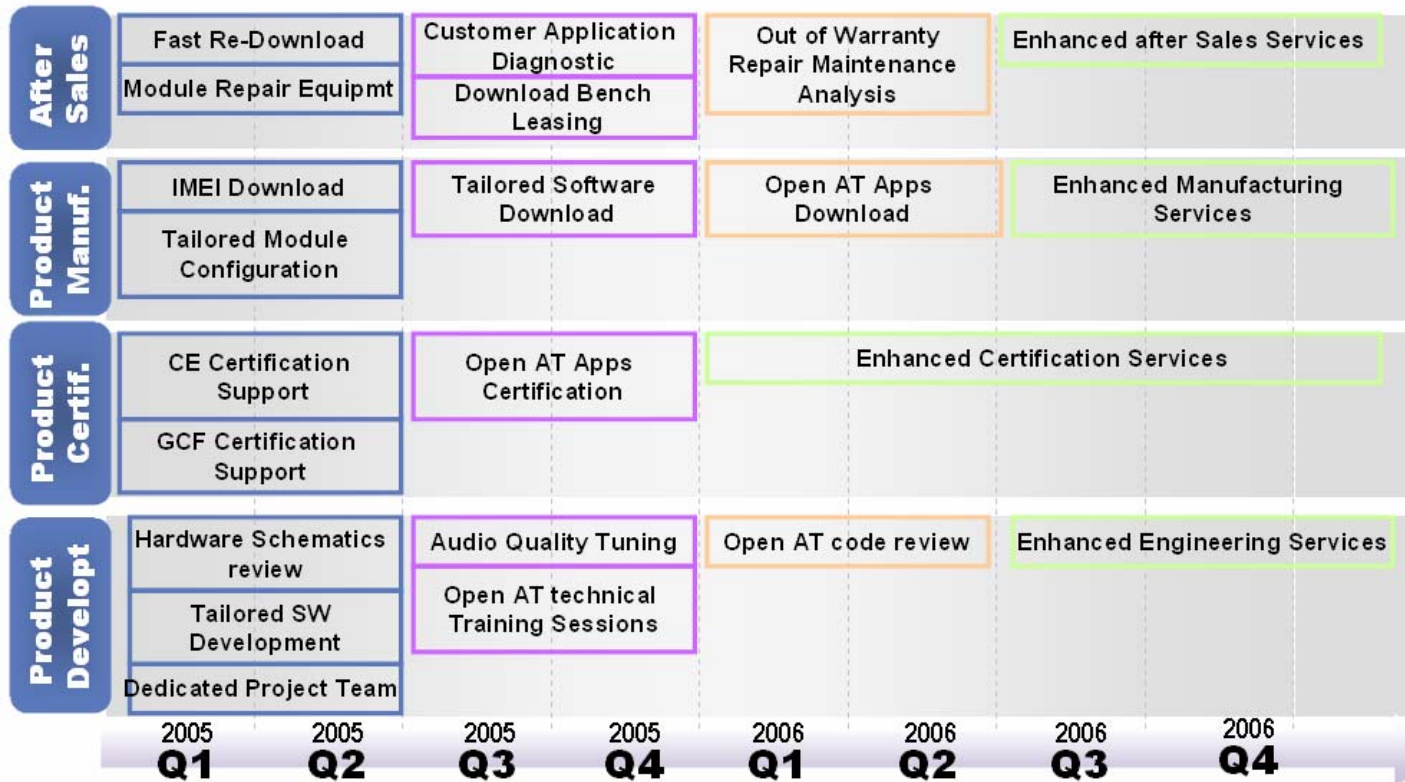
| | | | | |
|---|---|---|---|---|
| After Sales | Fast Re-Download<br>Module Repair Equipmt | Customer Application Diagnostic<br>Download Bench Leasing | Out of Warranty Repair Maintenance Analysis | Enhanced after Sales Services |
| Product Manuf. | IMEI Download<br>Tailored Module Configuration | Tailored Software Download | Open AT Apps Download | Enhanced Manufacturing Services |
| Product Certif. | CE Certification Support<br>GCF Certification Support | Open AT Apps Certification | Enhanced Certification Services | |
| Product Developt | Hardware Schematics review<br>Tailored SW Development<br>Dedicated Project Team | Audio Quality Tuning<br>Open AT technical Training Sessions | Open AT code review | Enhanced Engineering Services |

2005 Q1 | 2005 Q2 | 2005 Q3 | 2005 Q4 | 2006 Q1 | 2006 Q2 | 2006 Q3 | 2006 Q4